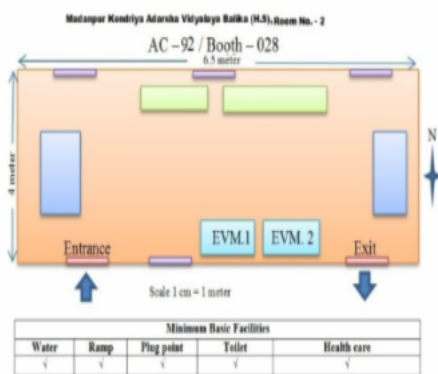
Madanpur Kendriya Adarsha Vidyalaya Balika (H.S), Room No. - 2

AC – 92 / Booth – 028

6.5 meter

4 meter

N

EVM.1

EVM. 2

Entrance

Exit

Scale 1 cm = 1 meter

| Minimum Basic Facilities | | | | |
|---|---|---|---|---|
| Water | Ramp | Plug point | Toilet | Health care |
| √ | √ | √ | √ | √ |